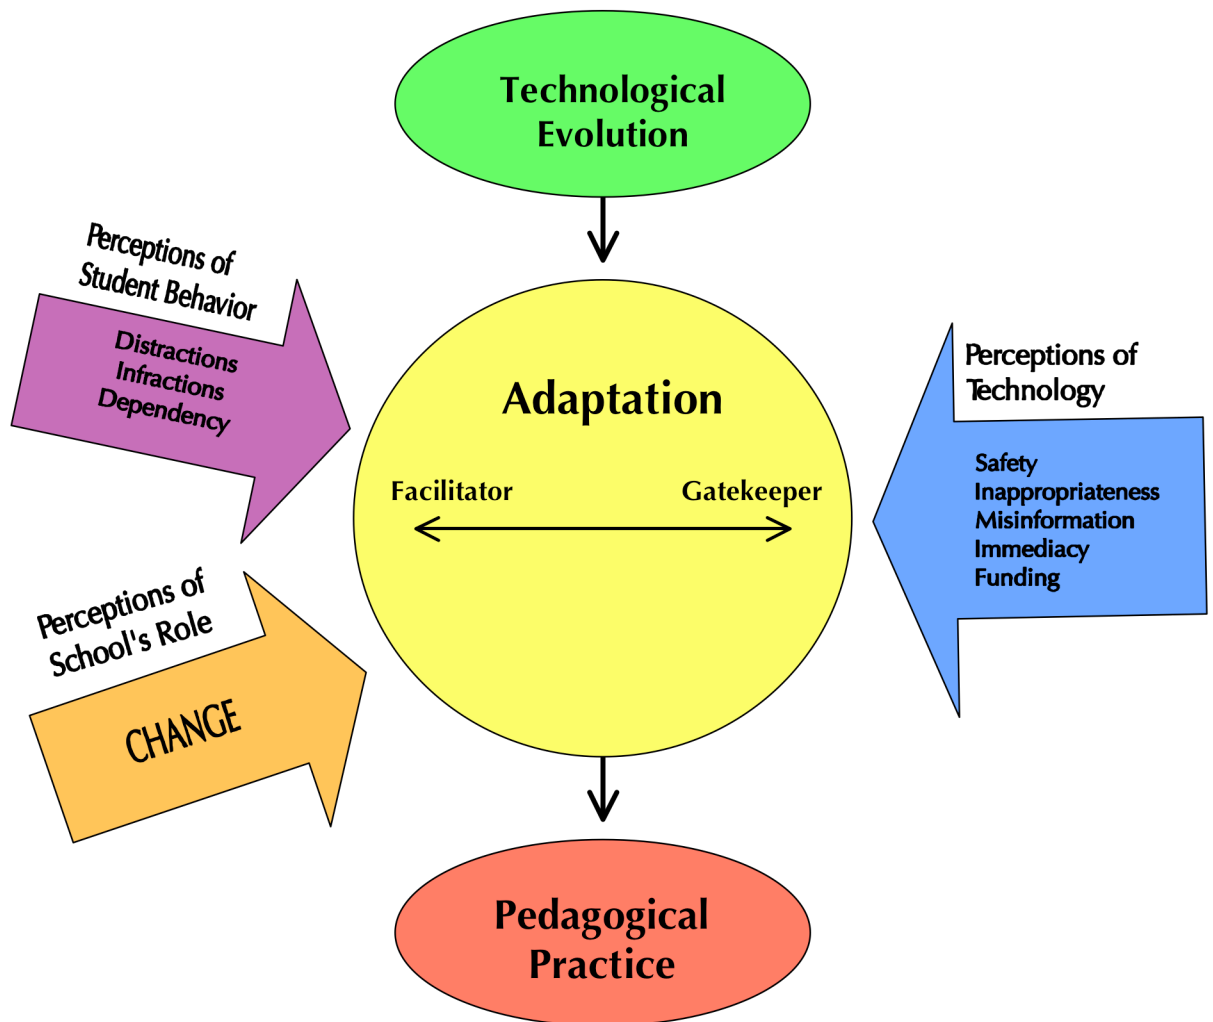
Technological Evolution

Perceptions of Student Behavior

Distractions
Infractions
Dependency

Adaptation

Facilitator

Gatekeeper

Perceptions of Technology

Safety
Inappropriateness
Misinformation
Immediacy
Funding

Perceptions of School's Role

CHANGE

Pedagogical Practice